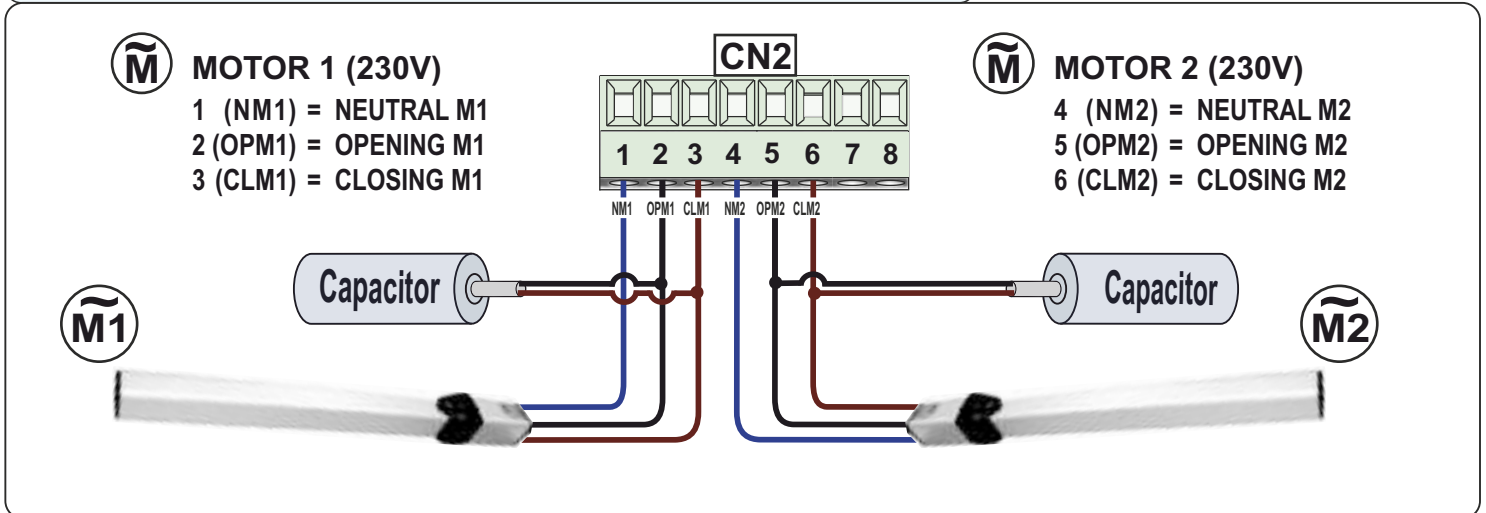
$\tilde{M}$ MOTOR 1 (230V)
1 (NM1) = NEUTRAL M1
2 (OPM1) = OPENING M1
3 (CLM1) = CLOSING M1

CN2

1 2 3 4 5 6 7 8

NM1 OPM1 CLM1 NM2 OPM2 CLM2

$\tilde{M}$ MOTOR 2 (230V)
4 (NM2) = NEUTRAL M2
5 (OPM2) = OPENING M2
6 (CLM2) = CLOSING M2

Capacitor

Capacitor

$\tilde{M1}$

$\tilde{M2}$